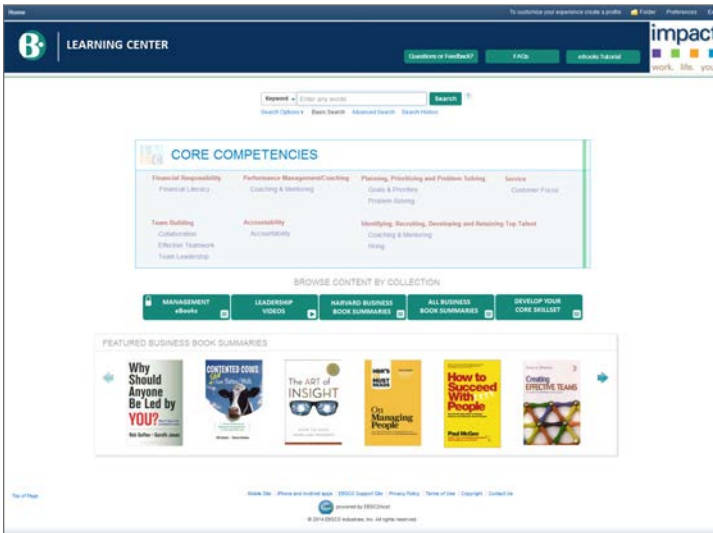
Home

To customize your experience create a profile  Folder  Preferences

LEARNING CENTER

Questions or Feedback?  FAQs  eBooks Tutorial

impact
work. life. you

Keyword  Enter any words  Search
Search Options ▸  Basic Search  Advanced Search  Search History

CORE COMPETENCIES

Financial Responsibility
Financial Literacy

Performance Management/Coaching
Coaching & Mentoring

Planning, Prioritizing and Problem Solving
Goals & Priorities
Problem Solving

Service
Customer Focus

Team Building
Collaboration
Effective Teamwork
Team Leadership

Accountability
Accountability

Identifying, Recruiting, Developing and Retaining Top Talent
Coaching & Mentoring
Hiring

BROWSE CONTENT BY COLLECTION

MANAGEMENT eBooks
LEADERSHIP VIDEOS
HARVARD BUSINESS BOOK SUMMARIES
ALL BUSINESS BOOK SUMMARIES
DEVELOP YOUR CORE SKILLSET

FEATURED BUSINESS BOOK SUMMARIES

Why Should Anyone Be Led by YOU?
Rob Goffee • Gareth Jones

CONTENTED COWS Still Give Better Milk

The ART of INSIGHT

HBR's 10 MUST READS On Managing People

How to Succeed With People
Paul McGee

Creating EFFECTIVE TEAMS

Top of Page

Mobile Site | iPhone and Android apps | EBSCO Support Site | Privacy Policy | Terms of Use | Copyright | Contact Us

powered by EBSCOhost

© 2014 EBSCO Industries, Inc. All rights reserved.